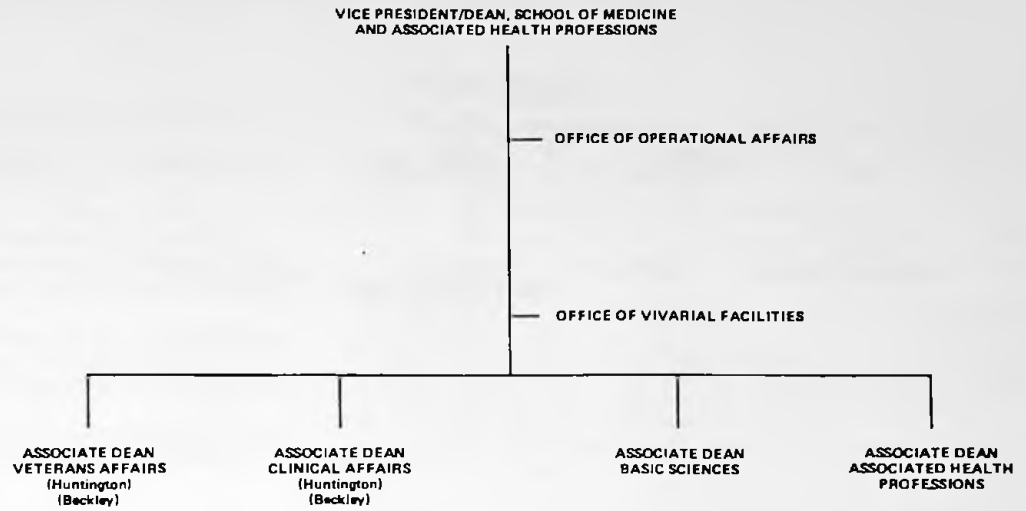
VICE PRESIDENT/DEAN, SCHOOL OF MEDICINE AND ASSOCIATED HEALTH PROFESSIONS

OFFICE OF OPERATIONAL AFFAIRS

OFFICE OF VIVARIAL FACILITIES

ASSOCIATE DEAN VETERANS AFFAIRS (Huntington) (Beckley)

ASSOCIATE DEAN CLINICAL AFFAIRS (Huntington) (Beckley)

ASSOCIATE DEAN BASIC SCIENCES

ASSOCIATE DEAN ASSOCIATED HEALTH PROFESSIONS